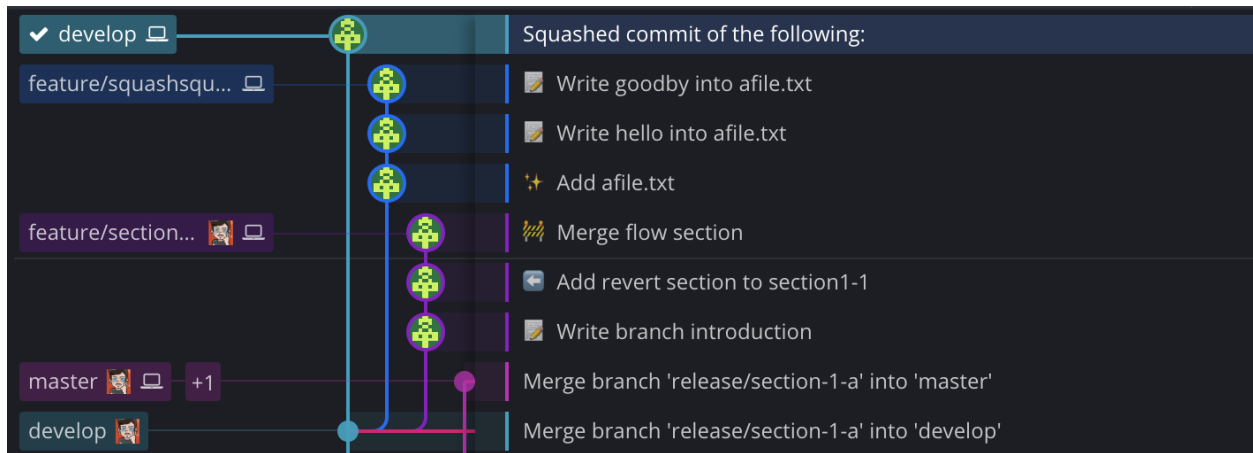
develop

Squashed commit of the following:

feature/squashsqu...

Write goodby into afile.txt

Write hello into afile.txt

Add afile.txt

feature/section...

Merge flow section

Add revert section to section1-1

Write branch introduction

master +1

Merge branch 'release/section-1-a' into 'master'

develop

Merge branch 'release/section-1-a' into 'develop'